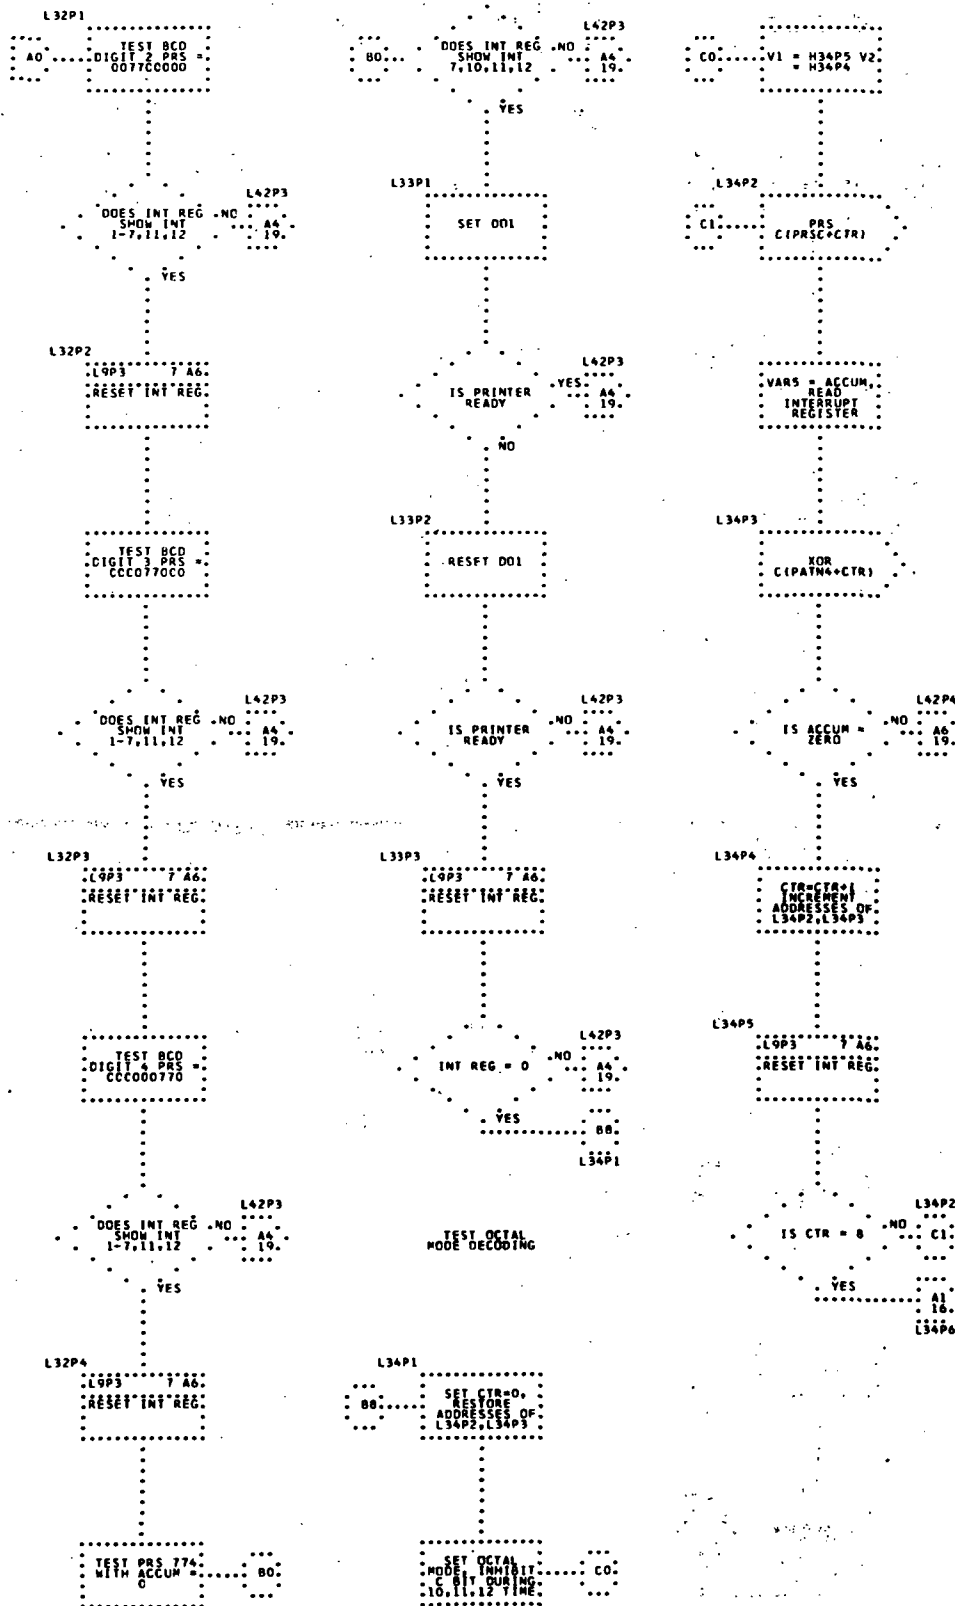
L32P1
A0
TEST BCD DIGIT 2 PRS = 0077CC000

DOES INT REG SHOW INT 1-7,11,12
NO
L42P3
A4 19.
YES

L32P2
L9P3 7 A6.
RESET INT REG.

TEST BCD DIGIT 3 PRS = CCC0770C0

DOES INT REG SHOW INT 1-7,11,12
NO
L42P3
A4 19.
YES

L32P3
L9P3 7 A6.
RESET INT REG.

TEST BCD DIGIT 4 PRS = CCC000770

DOES INT REG SHOW INT 1-7,11,12
NO
L42P3
A4 19.
YES

L32P4
L9P3 7 A6.
RESET INT REG.

TEST PRS 774 WITH ACCUM = 0
B0

B0
DOES INT REG SHOW INT 7,10,11,12
NO
L42P3
A4 19.
YES

L33P1
SET DO1

IS PRINTER READY
YES
L42P3
A4 19.
NO

L33P2
RESET DO1

IS PRINTER READY
NO
L42P3
A4 19.
YES

L33P3
L9P3 7 A6.
RESET INT REG.

INT REG = 0
NO
L42P3
A4 19.
YES
B8
L34P1

TEST OCTAL MODE DECODING

L34P1
B8
SET CTR=0, RESTORE ADDRESSES OF L34P2,L34P3

SET OCTAL MODE, INHIBIT C BIT DURING 10,11,12 TIME.
C0

C0
V1 = H34P5 V2 = H34P4

L34P2
C1
PRS C(PRSC+CTR)

VAR5 = ACCUM, READ INTERRUPT REGISTER

L34P3
XOR C(PATN4+CTR)

IS ACCUM = ZERO
NO
L42P4
A6 19.
YES

L34P4
CTR=CTR+1 INCREMENT ADDRESSES OF L34P2,L34P3

L34P5
L9P3 7 A6.
RESET INT REG.

IS CTR = 8
NO
L34P2
C1
YES
A1 16.
L34P6